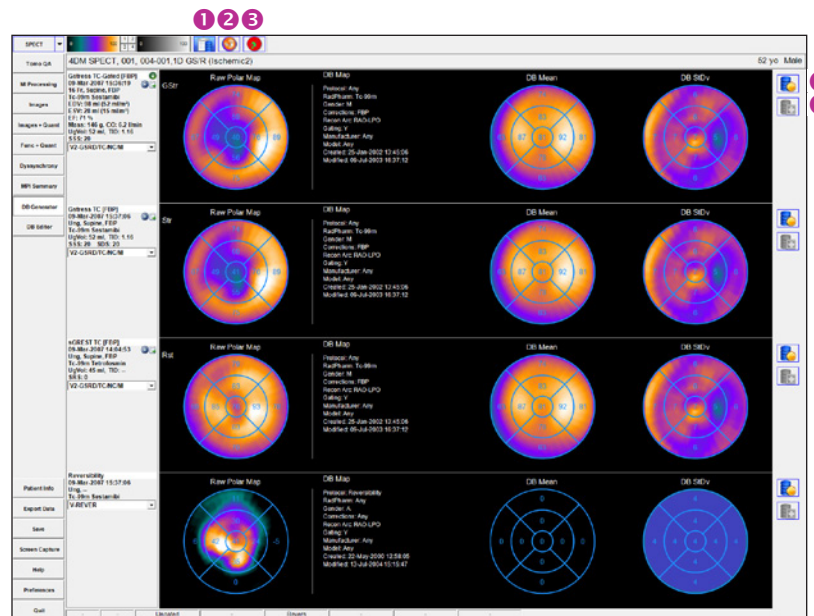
1 2 3

SPECT

Tomo QA
MI Processing
Images
Images + Quant
Func + Quant
Dyssynchrony
MPI Summary
DB Generator
DB Editor

Patient Info
Export Data
Save
Screen Capture
Help
Preferences
Quit

4DM SPECT, 001, 004-001,1D GS/R (Ischemic2)

52 yo Male

Gstress TC-Gated [FBP]
09-Mar-2087 15:26:19
16 Fr, Supine, FBP
Tc-99m Sestamibi
EDV: 98 ml
ESV: 28 ml
EF: 71 %
SSS: 20
V2-GSRD/TC/NC/M

Gstress TC [FBP]
09-Mar-2087 14:04:53
Ung, Supine, FBP
Tc-99m Sestamibi
SSS: 20 SDS: 20
V2-GSRD/TC/NC/M

nGREST TC [FBP]
09-Mar-2087 14:04:53
Ung, Supine, FBP
Tc-99m Tetrofosmin
SRS: 0
V2-GSRD/TC/NC/M

Reversibility
09-Mar-2087 15:37:06
Ung, ...
Tc-99m Sestamibi
V-REVER

GStr
Str
Rst

Raw Polar Map
DB Map
DB Mean
DB StDv

Protocol: Any
RadPharm: Tc-99m
Gender: M
Corrections: FBP
Recon Arc: RAO-LPO
Gating: Y
Manufacturer: Any
Model: Any
Created: 25-Jan-2002 12:45:06
Modified: 08-Jul-2003 16:37:12

Protocol: Reversibility
RadPharm: Any
Gender: A
Corrections: Any
Recon Arc: RAO-LPO
Gating: Y
Manufacturer: Any
Model: Any
Created: 22-May-2000 12:58:06
Modified: 12-Jul-2004 15:15:47

87 92 81